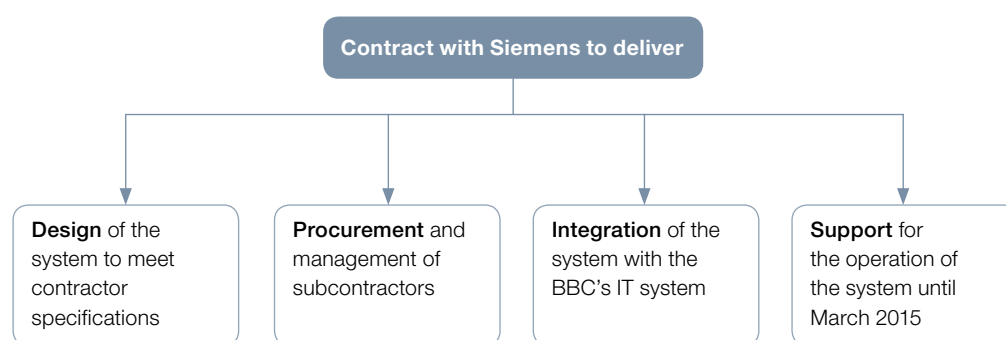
Contract with Siemens to deliver

Design of the system to meet contractor specifications

Procurement and management of subcontractors

Integration of the system with the BBC's IT system

Support for the operation of the system until March 2015